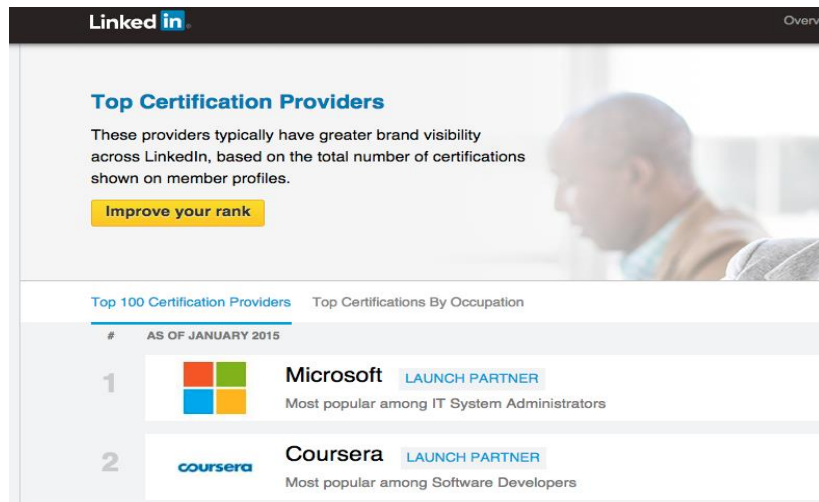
Linked in

Overv

Top Certification Providers

These providers typically have greater brand visibility across LinkedIn, based on the total number of certifications shown on member profiles.

Improve your rank

Top 100 Certification Providers Top Certifications By Occupation

# AS OF JANUARY 2015

1 Microsoft LAUNCH PARTNER
Most popular among IT System Administrators

2 coursera Coursera LAUNCH PARTNER
Most popular among Software Developers